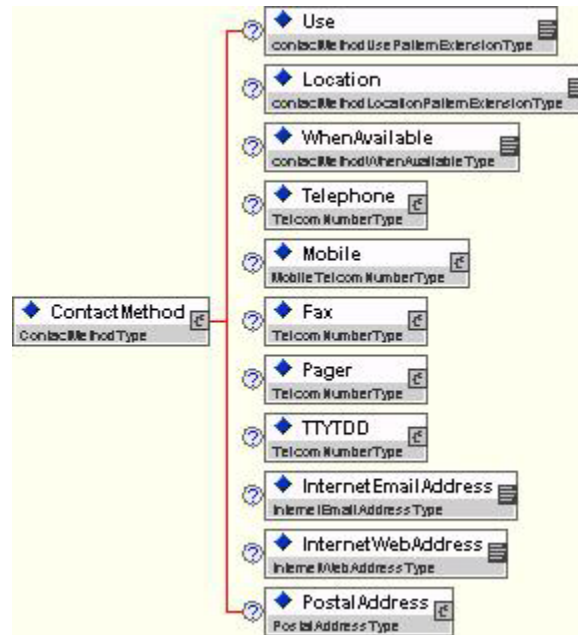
ContactMethod
ContactMethodType

Use
contactMethodUsePatternExtensionType

Location
contactMethodLocationPatternExtensionType

WhenAvailable
contactMethodWhenAvailableType

Telephone
TelcomNumberType

Mobile
MobileTelcomNumberType

Fax
TelcomNumberType

Pager
TelcomNumberType

TTYTDD
TelcomNumberType

InternetEmailAddress
InternetEmailAddressType

InternetWebAddress
InternetWebAddressType

PostalAddress
PostalAddressType